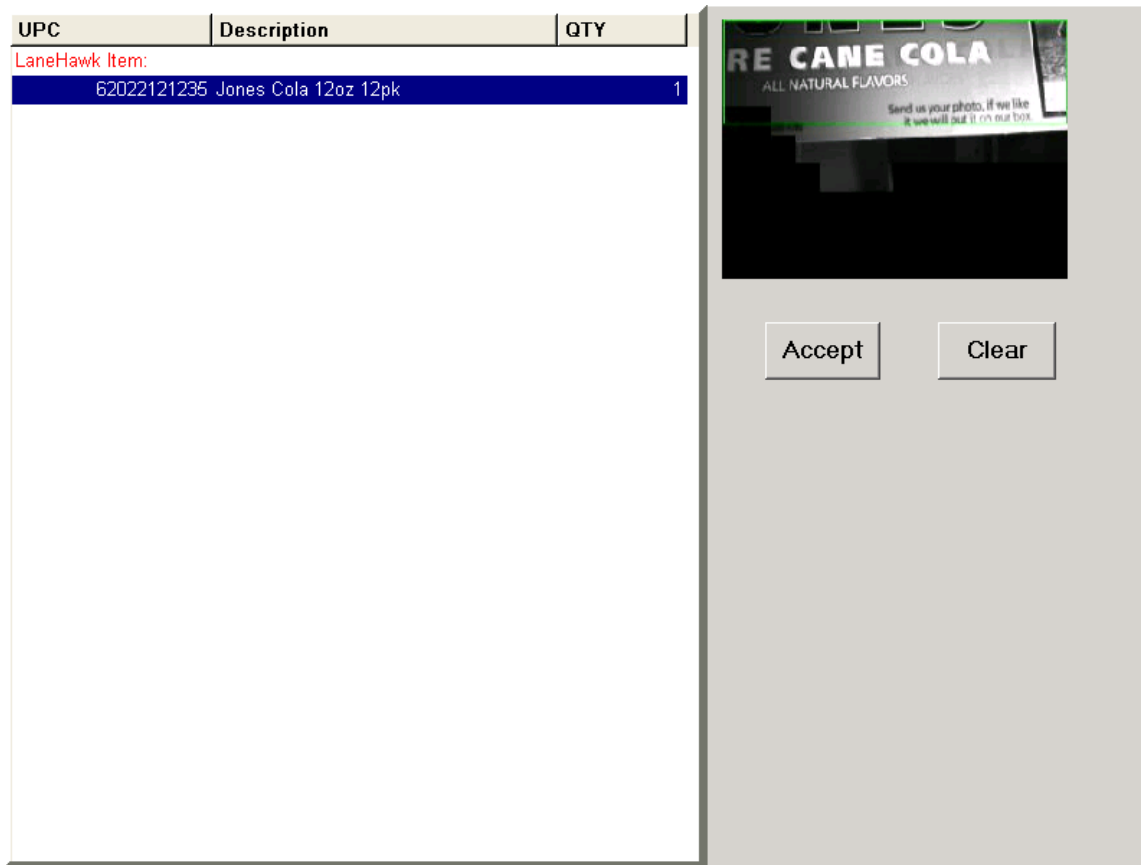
| UPC | Description | QTY |
|---|---|---|
| LaneHawk Item: | | |
| 62022121235 | Jones Cola 12oz 12pk | 1 |

RE CANE COLA
ALL NATURAL FLAVORS
Send us your photo, if we like it we will put it on our box.

Accept

Clear